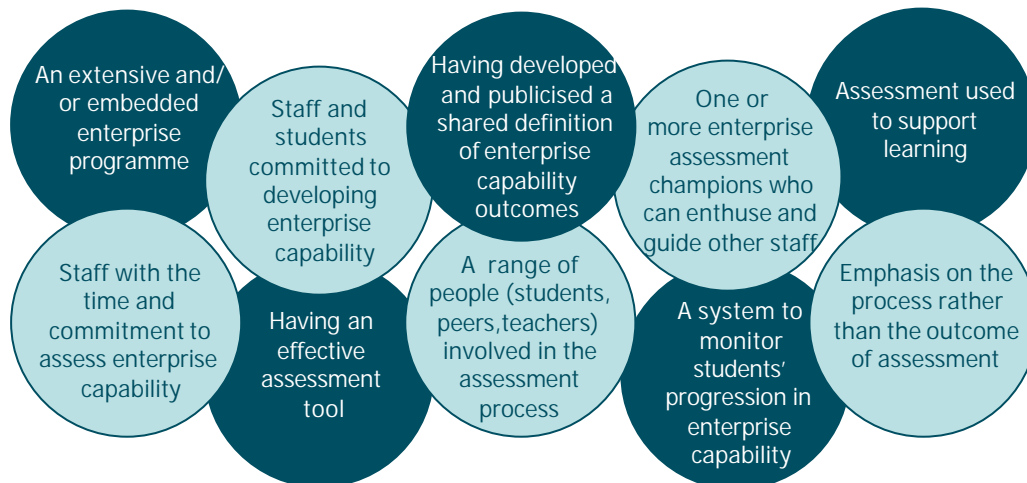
An extensive and/ or embedded enterprise programme

Staff and students committed to developing enterprise capability

Having developed and publicised a shared definition of enterprise capability outcomes

One or more enterprise assessment champions who can enthuse and guide other staff

Assessment used to support learning

Staff with the time and commitment to assess enterprise capability

Having an effective assessment tool

A range of people (students, peers,teachers) involved in the assessment process

A system to monitor students' progression in enterprise capability

Emphasis on the process rather than the outcome of assessment